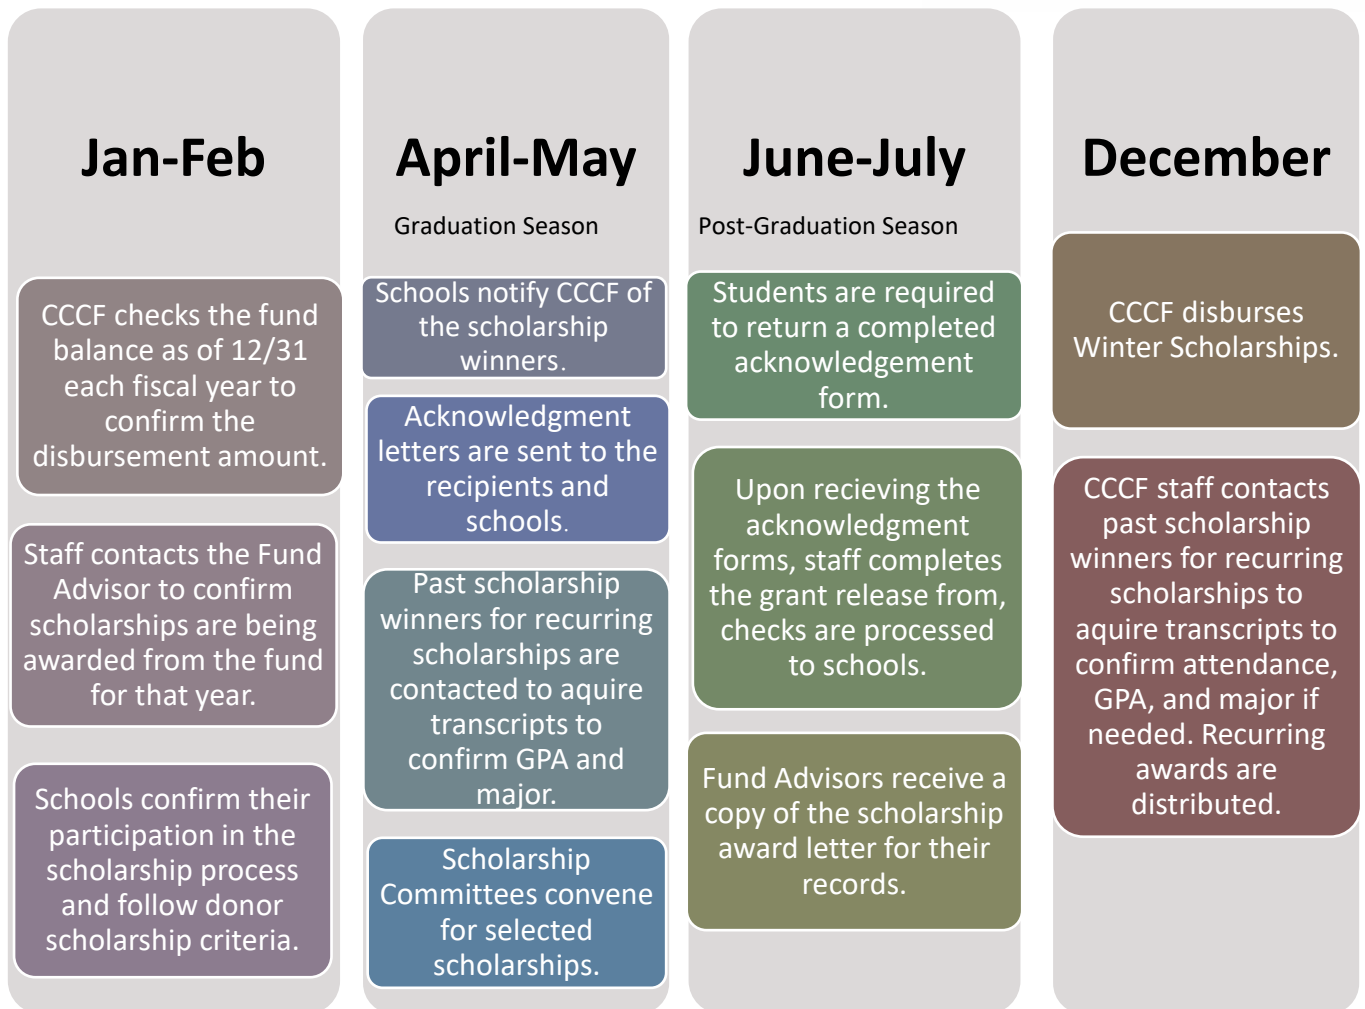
Jan-Feb

CCCF checks the fund balance as of 12/31 each fiscal year to confirm the disbursement amount.

Staff contacts the Fund Advisor to confirm scholarships are being awarded from the fund for that year.

Schools confirm their participation in the scholarship process and follow donor scholarship criteria.

April-May

Graduation Season

Schools notify CCCF of the scholarship winners.

Acknowledgment letters are sent to the recipients and schools.

Past scholarship winners for recurring scholarships are contacted to aquire transcripts to confirm GPA and major.

Scholarship Committees convene for selected scholarships.

June-July

Post-Graduation Season

Students are required to return a completed acknowledgement form.

Upon recieving the acknowledgment forms, staff completes the grant release from, checks are processed to schools.

Fund Advisors receive a copy of the scholarship award letter for their records.

December

CCCF disburses Winter Scholarships.

CCCF staff contacts past scholarship winners for recurring scholarships to aquire transcripts to confirm attendance, GPA, and major if needed. Recurring awards are distributed.